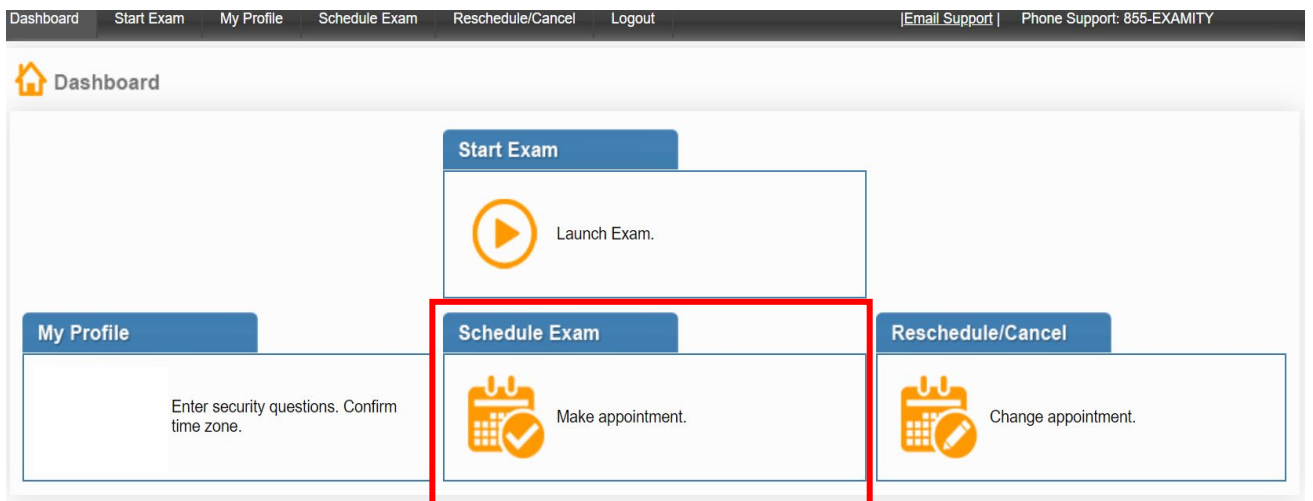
Dashboard Start Exam My Profile Schedule Exam Reschedule/Cancel Logout |Email Support | Phone Support: 855-EXAMITY

Dashboard

Start Exam

Launch Exam.

My Profile

Enter security questions. Confirm time zone.

Schedule Exam

Make appointment.

Reschedule/Cancel

Change appointment.